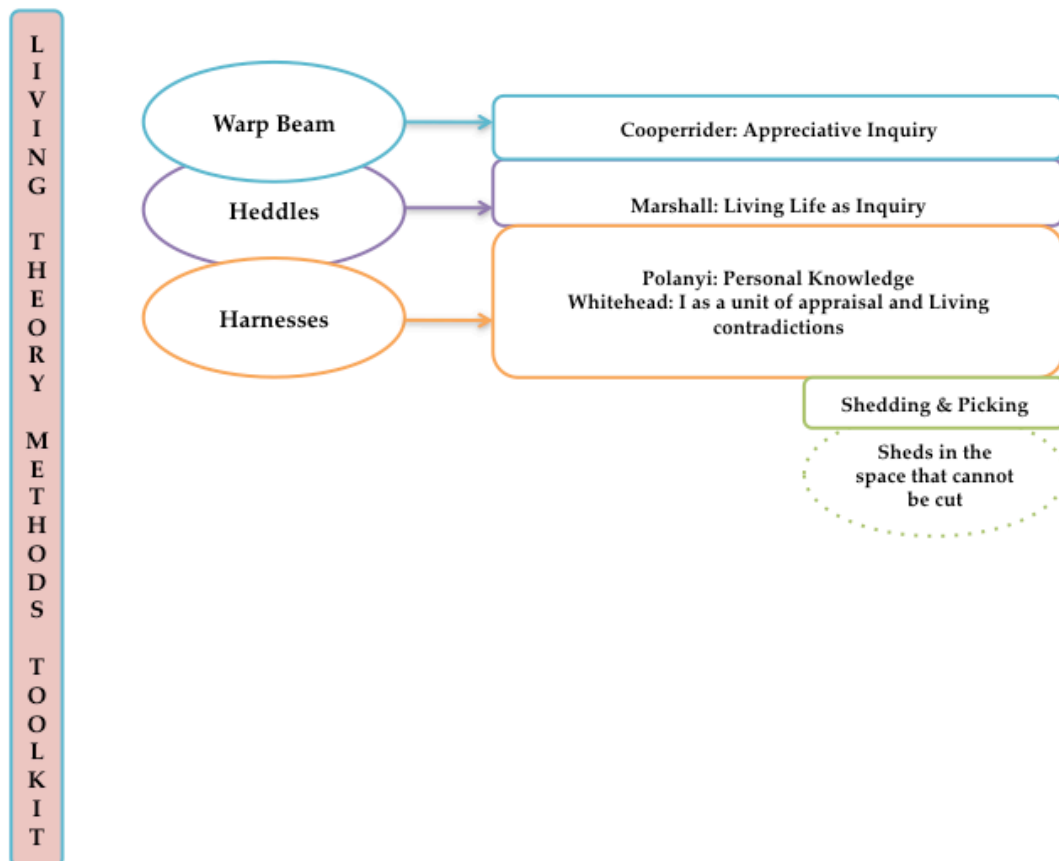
LIVING THEORY METHODS TOOLKIT

Warp Beam

Cooperrider: Appreciative Inquiry

Heddles

Marshall: Living Life as Inquiry

Harnesses

Polanyi: Personal Knowledge
Whitehead: I as a unit of appraisal and Living contradictions

Shedding & Picking

Sheds in the space that cannot be cut